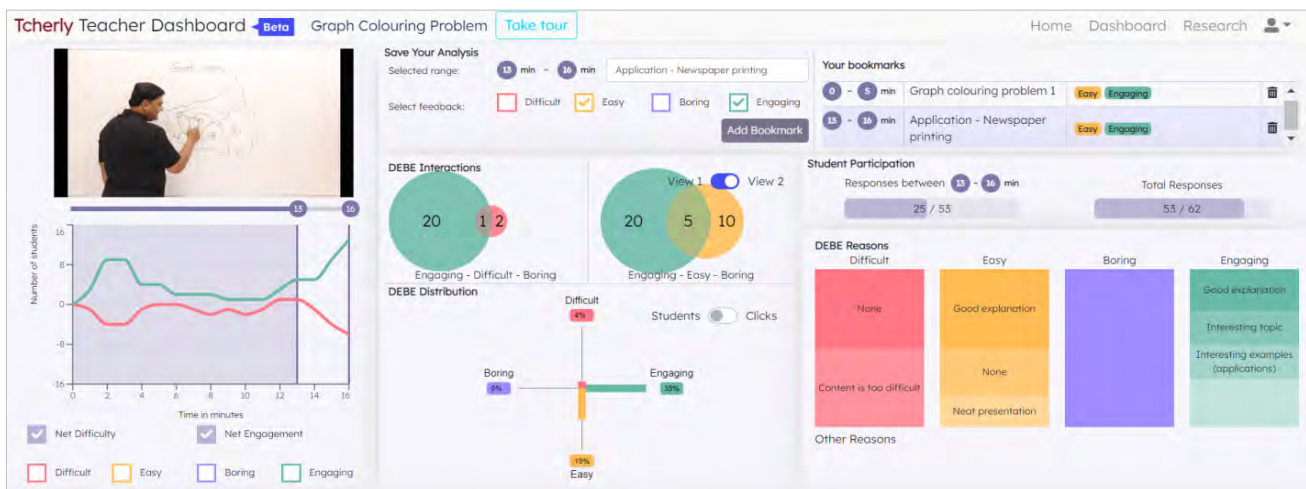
Tcherly Teacher Dashboard Beta Graph Colouring Problem Take tour

Home Dashboard Research

Save Your Analysis
Selected range: 13 min – 16 min Application - Newspaper printing
Select feedback: Difficult Easy Boring Engaging
Add Bookmark

Your bookmarks
| 0 - 5 min | Graph colouring problem 1 | Easy Engaging |
|---|---|---|
| 13 - 16 min | Application - Newspaper printing | Easy Engaging |

15 16

Number of students
16
8
0
-8
-16
0 2 4 6 8 10 12 14 16
Time in minutes

Net Difficulty Net Engagement

Difficult Easy Boring Engaging

DEBE Interactions
20 1 2
Engaging - Difficult - Boring
View 1 View 2
20 5 10
Engaging - Easy - Boring

DEBE Distribution
Difficult
4%
Students Clicks
Boring
8%
Engaging
38%
19%
Easy

Student Participation
Responses between 13 - 16 min
25 / 53
Total Responses
53 / 62

DEBE Reasons
Difficult
None
Content is too difficult
Easy
Good explanation
None
Neat presentation
Boring
Engaging
Good explanation
Interesting topic
Interesting examples (applications)
Other Reasons